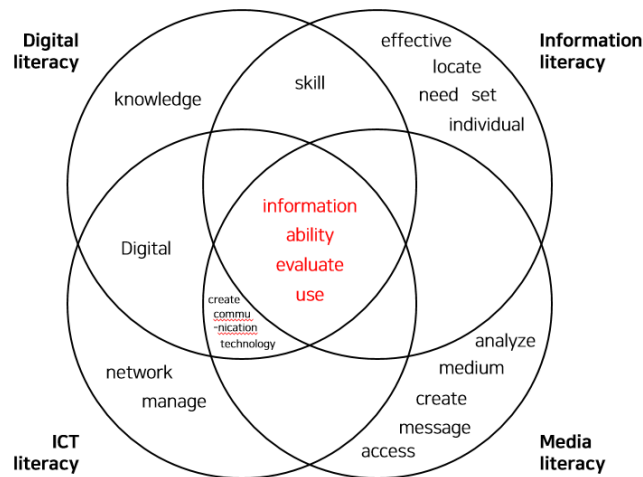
Digital literacy

Information literacy

knowledge

skill

effective

locate

need set

individual

Digital

information

ability

evaluate

use

create

commu -nication

technology

network

manage

analyze

medium

create

message

access

ICT literacy

Media literacy